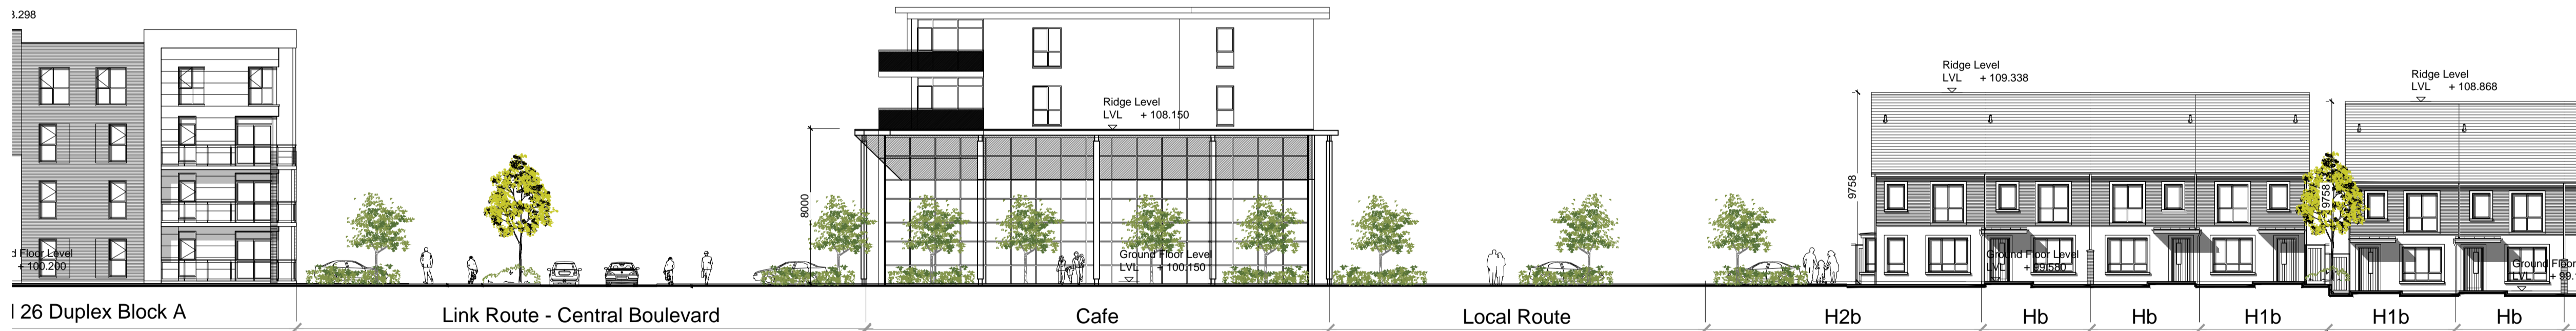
3.298

Ridge Level
LVL + 108.150

Ridge Level
LVL + 109.338

Ridge Level
LVL + 108.868

8000

9758

9758

d Floor Level
+ 100.200

Ground Floor Level
LVL + 100.150

Ground Floor Level
LVL + 99.580

Ground Floor
LVL + 99.

l 26 Duplex Block A

Link Route - Central Boulevard

Cafe

Local Route

H2b

Hb

Hb

H1b

H1b

Hb